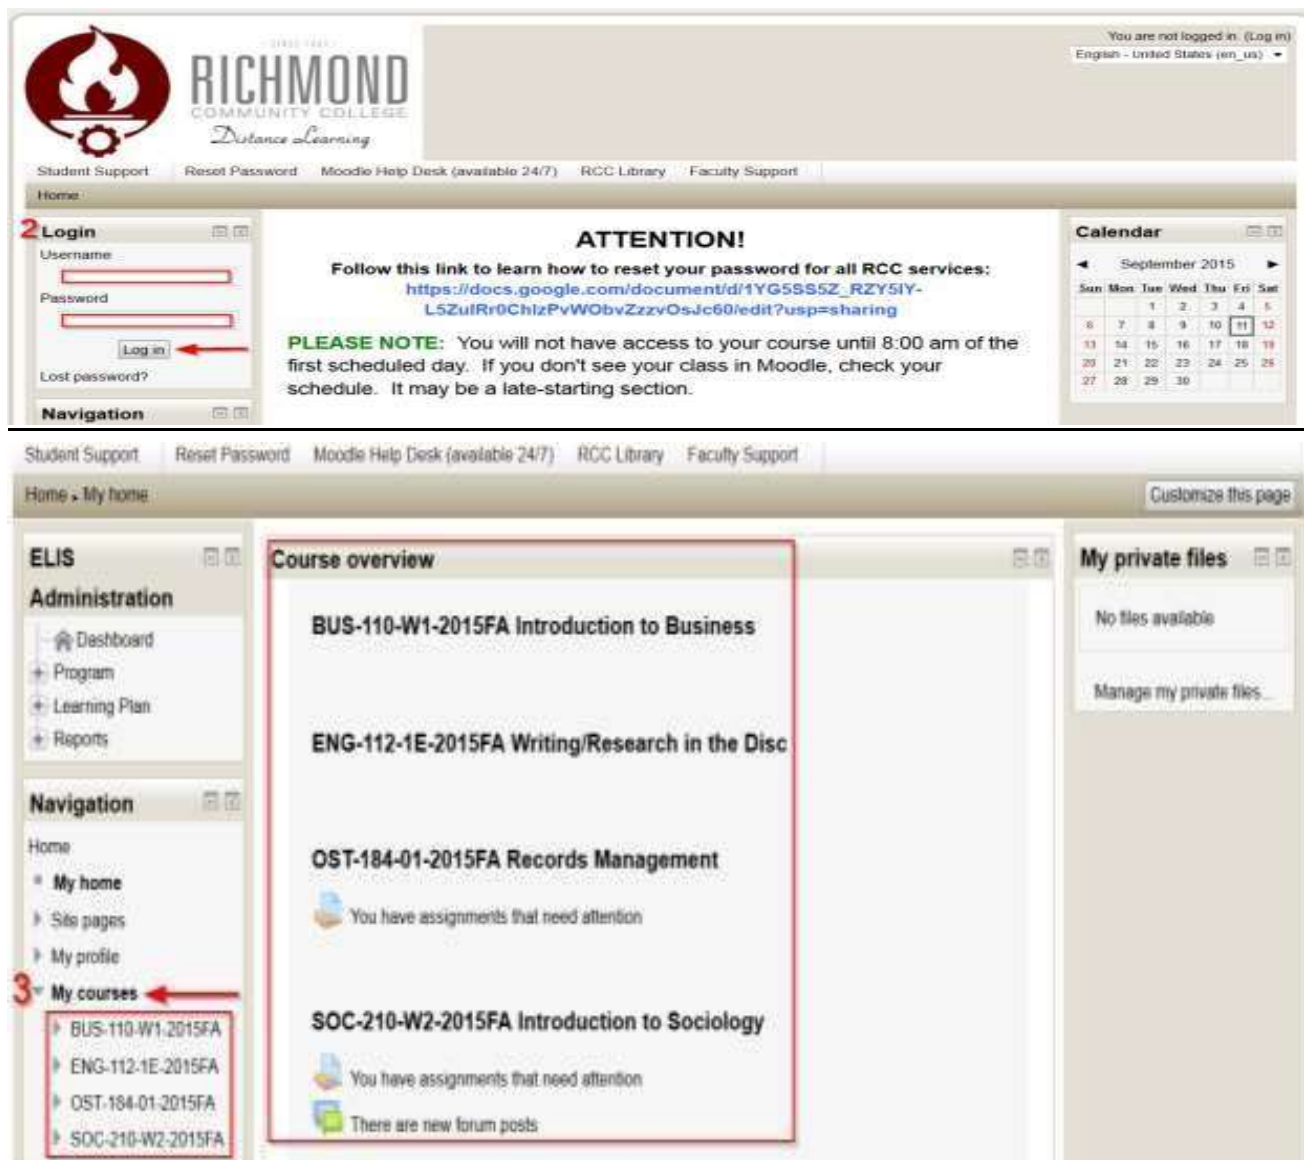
SINCE 1964

RICHMOND
COMMUNITY COLLEGE
Distance Learning

You are not logged in. (Log in)
English - United States (en_us)

Student Support | Reset Password | Moodle Help Desk (available 24/7) | RCC Library | Faculty Support

Home

2 Login
Username
Password
Log in
Lost password?

Navigation

ATTENTION!

Follow this link to learn how to reset your password for all RCC services:
https://docs.google.com/document/d/1YG5SS5Z_RZY5lY-L5ZulRr0ChlzPvWObvZzzvOsJc60/edit?usp=sharing

PLEASE NOTE: You will not have access to your course until 8:00 am of the first scheduled day. If you don't see your class in Moodle, check your schedule. It may be a late-starting section.

Calendar

September 2015

| Sun | Mon | Tue | Wed | Thu | Fri | Sat |
|---|---|---|---|---|---|---|
| | | 1 | 2 | 3 | 4 | 5 |
| 6 | 7 | 8 | 9 | 10 | 11 | 12 |
| 13 | 14 | 15 | 16 | 17 | 18 | 19 |
| 20 | 21 | 22 | 23 | 24 | 25 | 26 |
| 27 | 28 | 29 | 30 | | | |

Student Support | Reset Password | Moodle Help Desk (available 24/7) | RCC Library | Faculty Support

Home ▸ My home

Customize this page

ELIS Administration
Dashboard
Program
Learning Plan
Reports

Navigation
Home
My home
Site pages
My profile
3 My courses
BUS-110-W1-2015FA
ENG-112-1E-2015FA
OST-184-01-2015FA
SOC-210-W2-2015FA

Course overview

BUS-110-W1-2015FA Introduction to Business

ENG-112-1E-2015FA Writing/Research in the Disc

OST-184-01-2015FA Records Management
You have assignments that need attention

SOC-210-W2-2015FA Introduction to Sociology
You have assignments that need attention
There are new forum posts

My private files
No files available
Manage my private files...